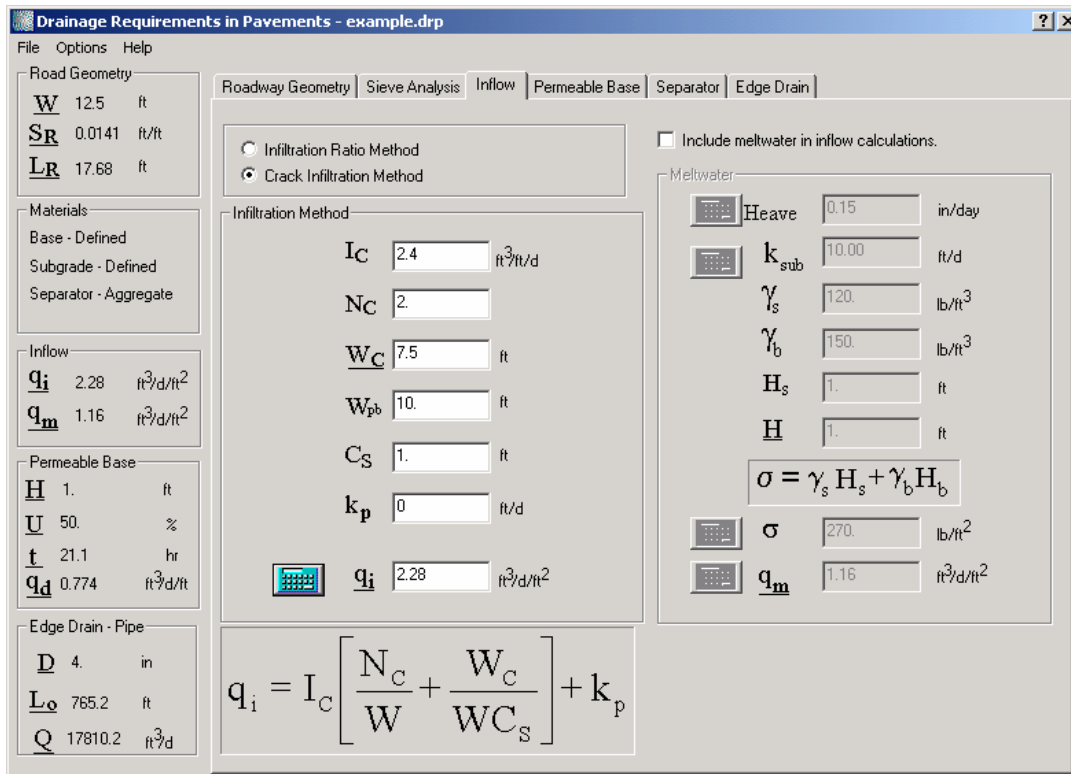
Drainage Requirements in Pavements - example.drp

? ×

File Options Help

Road Geometry
$W$ 12.5 ft
$S_R$ 0.0141 ft/ft
$L_R$ 17.68 ft

Materials
Base - Defined
Subgrade - Defined
Separator - Aggregate

Inflow
$q_i$ 2.28 $ft^3/d/ft^2$
$q_m$ 1.16 $ft^3/d/ft^2$

Permeable Base
$H$ 1. ft
$U$ 50. %
$t$ 21.1 hr
$q_d$ 0.774 $ft^3/d/ft$

Edge Drain - Pipe
$D$ 4. in
$L_o$ 765.2 ft
$Q$ 17810.2 $ft^3/d$

Roadway Geometry | Sieve Analysis | Inflow | Permeable Base | Separator | Edge Drain

Infiltration Ratio Method
Crack Infiltration Method

Infiltration Method
$I_C$ 2.4 $ft^3/ft/d$
$N_C$ 2.
$W_C$ 7.5 ft
$W_{pb}$ 10. ft
$C_S$ 1. ft
$k_p$ 0 ft/d
$q_i$ 2.28 $ft^3/d/ft^2$

$q_i = I_C\left[\frac{N_C}{W} + \frac{W_C}{WC_S}\right] + k_p$

Include meltwater in inflow calculations.

Meltwater
Heave 0.15 in/day
$k_{sub}$ 10.00 ft/d
$\gamma_s$ 120. $lb/ft^3$
$\gamma_b$ 150. $lb/ft^3$
$H_s$ 1. ft
$H$ 1. ft
$\sigma = \gamma_s H_s + \gamma_b H_b$
$\sigma$ 270. $lb/ft^2$
$q_m$ 1.16 $ft^3/d/ft^2$